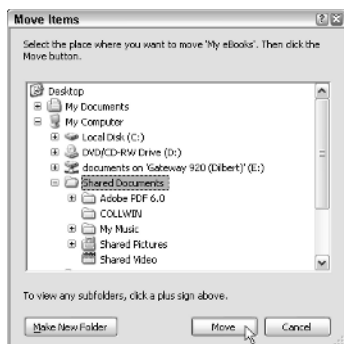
Move Items

Select the place where you want to move 'My eBooks'. Then click the Move button.

Desktop
My Documents
My Computer
Local Disk (C:)
DVD/CD-RW Drive (D:)
documents on 'Gateway 920 (Dilbert)' (E:)
Shared Documents
Adobe PDF 6.0
COLLWIN
My Music
Shared Pictures
Shared Video

To view any subfolders, click a plus sign above.

Make New Folder

Move

Cancel